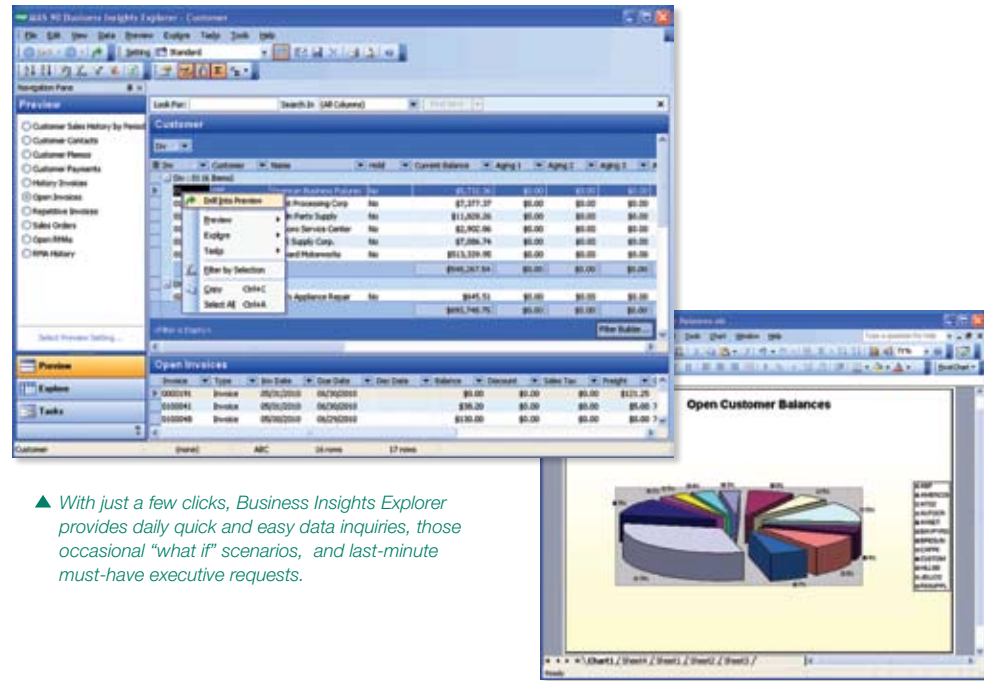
MAS 90 Business Insights Explorer - Customer

File Edit View Data Preview Explore Tasks Tools Help

Setting Standard

Navigation Pane

Preview

Customer Sales History by Period
Customer Contacts
Customer Memos
Customer Payments
History Invoices
Open Invoices
Repetitive Invoices
Sales Orders
Open RMAs
RMA History

Select Preview Setting...

Preview
Explore
Tasks

Look For: Search In (All Columns) Find Now

Customer

Div

| Div | Customer | Name | Hold | Current Balance | Aging 1 | Aging 2 | Aging 3 |
|---|---|---|---|---|---|---|---|
| Div : 01 (6 Items) | | | | | | | |
| | | American Business Futures | No | $5,732.36 | $0.00 | $0.00 | $0.00 |
| 01 | | Processing Corp | No | $7,377.37 | $0.00 | $0.00 | $0.00 |
| 01 | | Parts Supply | No | $11,828.26 | $0.00 | $0.00 | $0.00 |
| 01 | | Service Center | No | $2,902.06 | $0.00 | $0.00 | $0.00 |
| 01 | | Supply Co. | No | $7,086.74 | $0.00 | $0.00 | $0.00 |
| 01 | | Motorworks | No | $513,339.95 | $0.00 | $0.00 | $0.00 |
| | | | | $548,267.84 | $0.00 | $0.00 | $0.00 |
| | | Appliance Repair | No | $645.51 | $0.00 | $0.00 | $0.00 |
| | | | | $693,740.75 | $0.00 | $0.00 | $0.00 |

Drill Into Preview
Preview
Explore
Tasks
Filter by Selection
Copy Ctrl+C
Select All Ctrl+A

Filter Builder...

Open Invoices

| Invoice | Type | Inv Date | Due Date | Disc Date | Balance | Discount | Sales Tax | Freight |
|---|---|---|---|---|---|---|---|---|
| 0000191 | Invoice | 05/31/2010 | 06/30/2010 | | $0.00 | $0.00 | $0.00 | $121.25 |
| 0100041 | Invoice | 05/31/2010 | 06/30/2010 | | $38.20 | $0.00 | $0.00 | $5.00 |
| 0100048 | Invoice | 06/30/2010 | 06/29/2010 | | $130.00 | $0.00 | $0.00 | $5.00 |

Customer (none) ABC 16 rows 17 rows

Open Customer Balances

ABF
AMERICA
ATOZ
AUTOCR
AVNET
BRUFFS
BRESSLE
CAPRI
CUSTOM
HILLSB
JELLYS
RSUPPL

Chart1 / Sheet4 / Sheet1 / Sheet2 / Sheet3 /

Ready

▲ With just a few clicks, Business Insights Explorer provides daily quick and easy data inquiries, those occasional "what if" scenarios, and last-minute must-have executive requests.